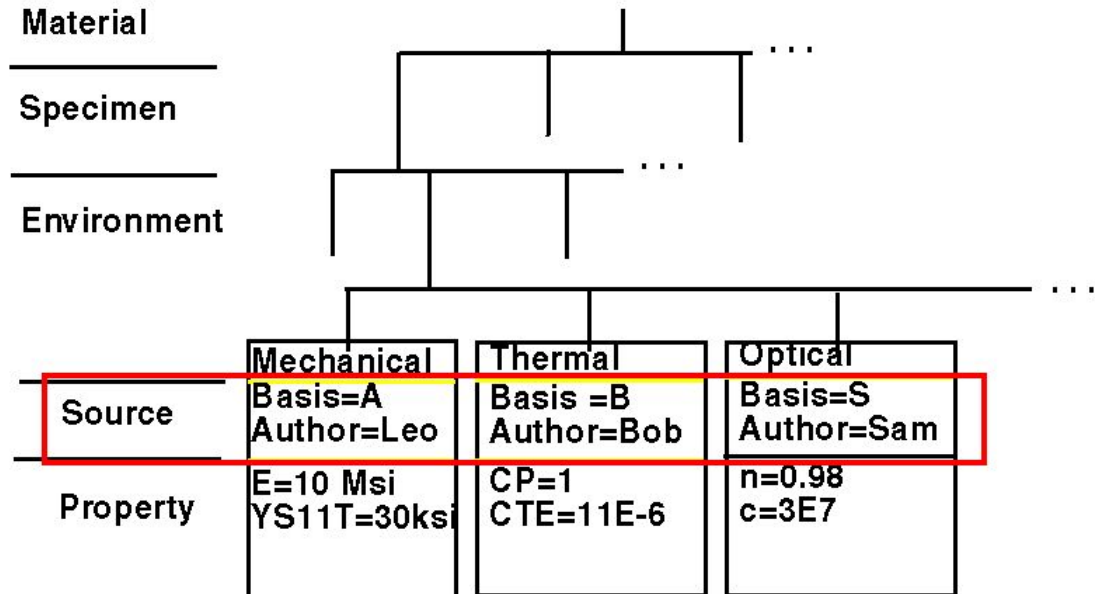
Material

Specimen

Environment

Source

Property

...

...

...

Mechanical
Basis=A
Author=Leo
E=10 Msi
YS11T=30ksi

Thermal
Basis =B
Author=Bob
CP=1
CTE=11E-6

Optical
Basis=S
Author=Sam
n=0.98
c=3E7